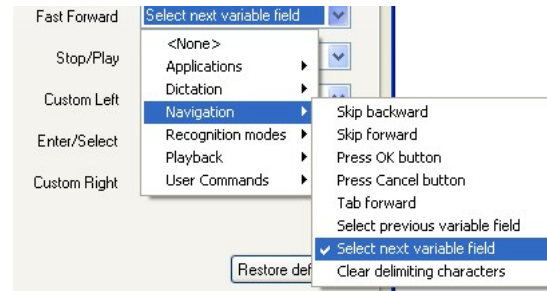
Fast Forward
Select next variable field

Stop/Play

Custom Left

Enter/Select

Custom Right

<None>
Applications
Dictation
Navigation
Recognition modes
Playback
User Commands

Skip backward
Skip forward
Press OK button
Press Cancel button
Tab forward
Select previous variable field
Select next variable field
Clear delimiting characters

Restore def